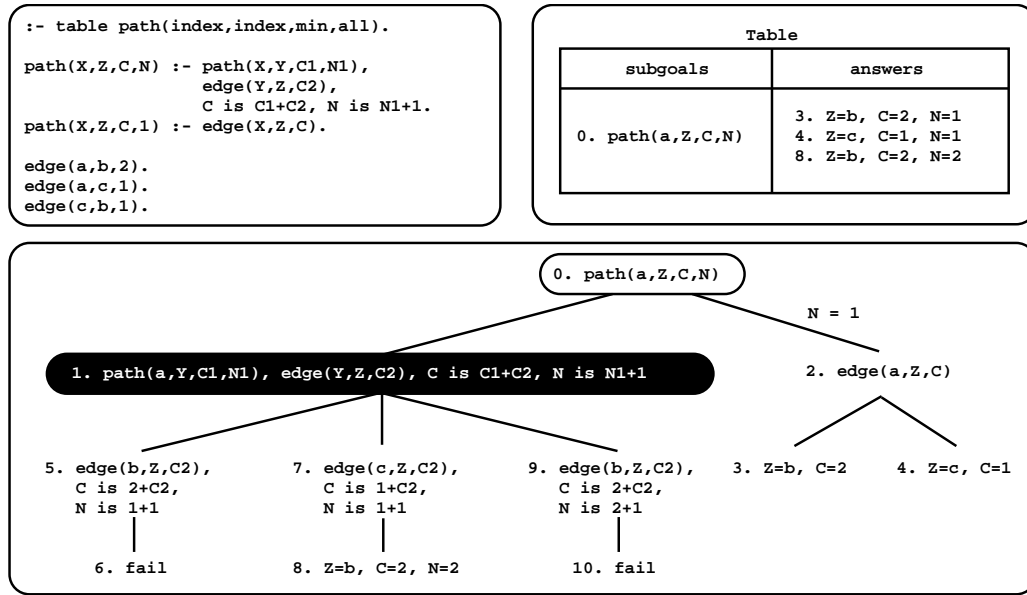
:- table path(index,index,min,all).

path(X,Z,C,N) :- path(X,Y,C1,N1),
edge(Y,Z,C2),
C is C1+C2, N is N1+1.
path(X,Z,C,1) :- edge(X,Z,C).

edge(a,b,2).
edge(a,c,1).
edge(c,b,1).

Table

| subgoals | answers |
|---|---|
| 0. path(a,Z,C,N) | 3. Z=b, C=2, N=1<br>4. Z=c, C=1, N=1<br>8. Z=b, C=2, N=2 |

0. path(a,Z,C,N)

N = 1

1. path(a,Y,C1,N1), edge(Y,Z,C2), C is C1+C2, N is N1+1

2. edge(a,Z,C)

5. edge(b,Z,C2), C is 2+C2, N is 1+1

7. edge(c,Z,C2), C is 1+C2, N is 1+1

9. edge(b,Z,C2), C is 2+C2, N is 2+1

3. Z=b, C=2

4. Z=c, C=1

6. fail

8. Z=b, C=2, N=2

10. fail